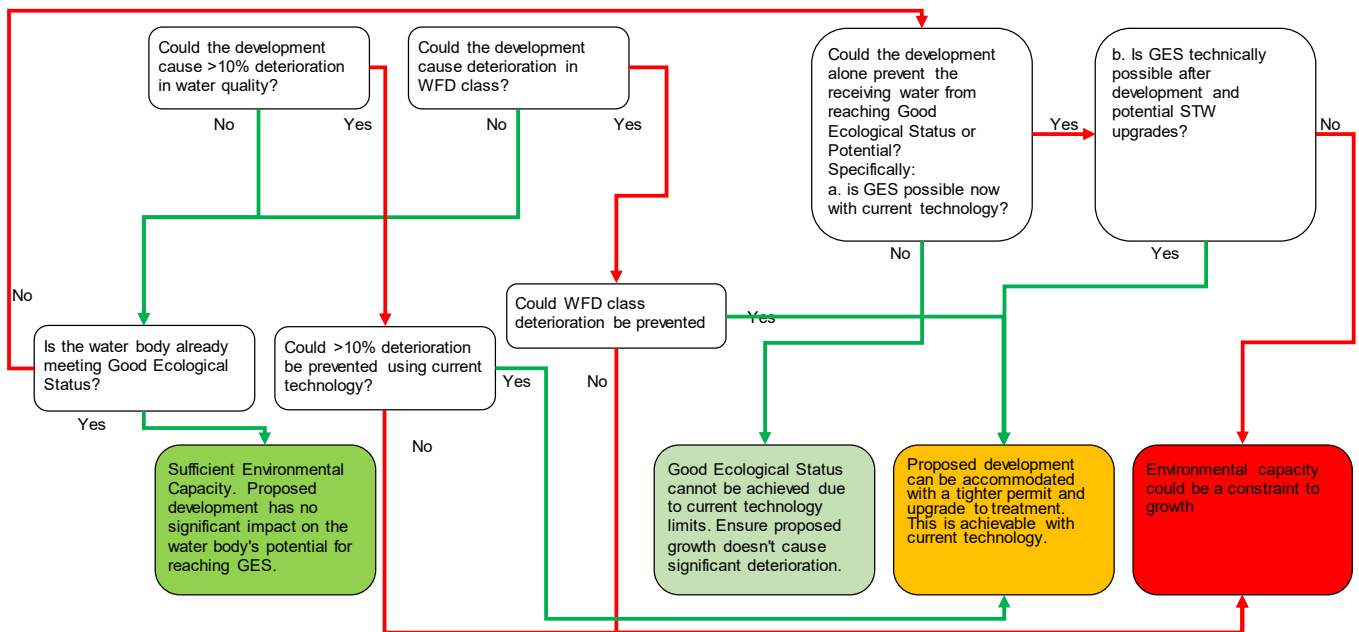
Could the development cause >10% deterioration in water quality?

No

Yes

Could the development cause deterioration in WFD class?

No

Yes

Could the development alone prevent the receiving water from reaching Good Ecological Status or Potential?
Specifically:
a. is GES possible now with current technology?

Yes

b. Is GES technically possible after development and potential STW upgrades?

No

No

Yes

No

Is the water body already meeting Good Ecological Status?

Yes

Could >10% deterioration be prevented using current technology?

Yes

No

Could WFD class deterioration be prevented

Yes

No

Sufficient Environmental Capacity. Proposed development has no significant impact on the water body's potential for reaching GES.

Good Ecological Status cannot be achieved due to current technology limits. Ensure proposed growth doesn't cause significant deterioration.

Proposed development can be accommodated with a tighter permit and upgrade to treatment. This is achievable with current technology.

Environmental capacity could be a constraint to growth